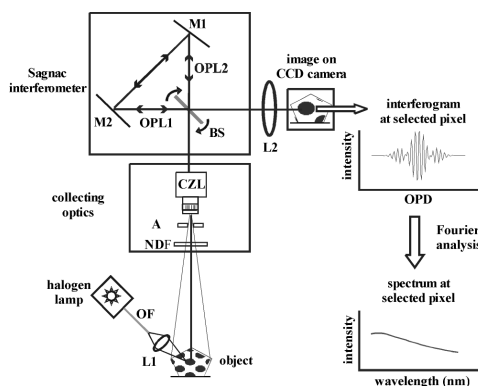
M1

Sagnac interferometer

OPL2

image on CCD camera

M2

OPL1

BS

L2

interferogram at selected pixel

intensity

OPD

CZL

collecting optics

A

NDF

Fourier analysis

halogen lamp

OF

spectrum at selected pixel

intensity

L1

object

wavelength (nm)